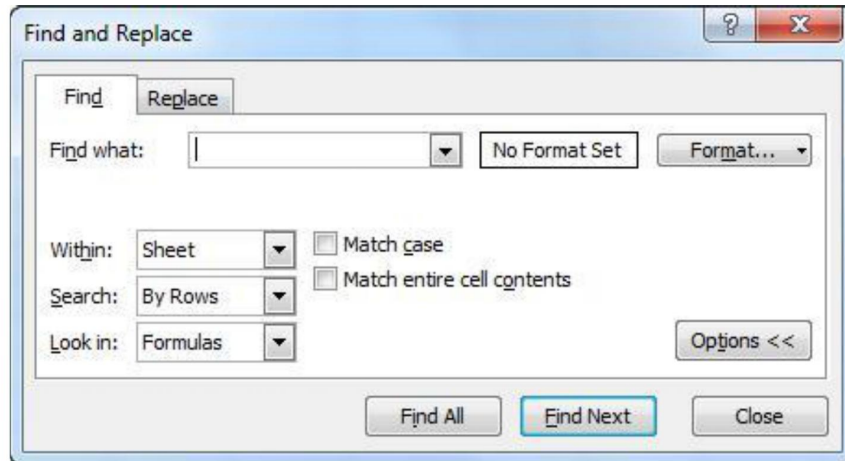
Find and Replace

?

X

Find

Replace

Find what:

No Format Set

Format...

Within:

Sheet

Match case

Match entire cell contents

Search:

By Rows

Look in:

Formulas

Options <<

Find All

Find Next

Close